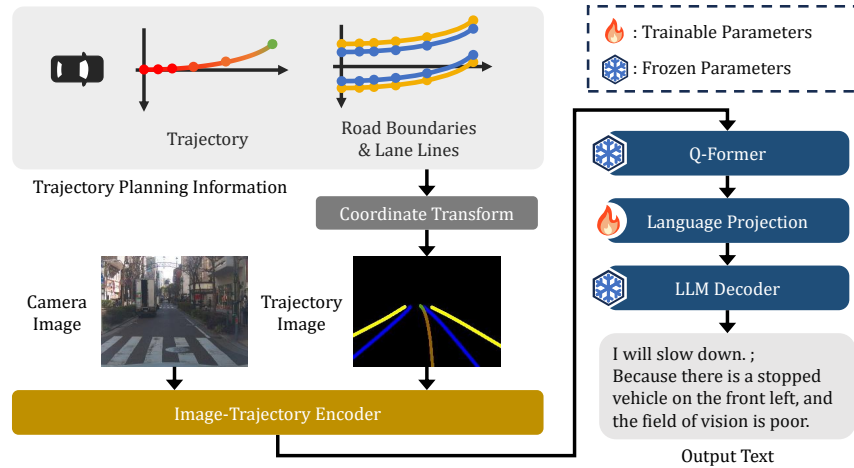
: Trainable Parameters

: Frozen Parameters

Trajectory

Road Boundaries & Lane Lines

Trajectory Planning Information

Coordinate Transform

Camera Image

Trajectory Image

Image-Trajectory Encoder

Q-Former

Language Projection

LLM Decoder

I will slow down. ;
Because there is a stopped vehicle on the front left, and the field of vision is poor.

Output Text